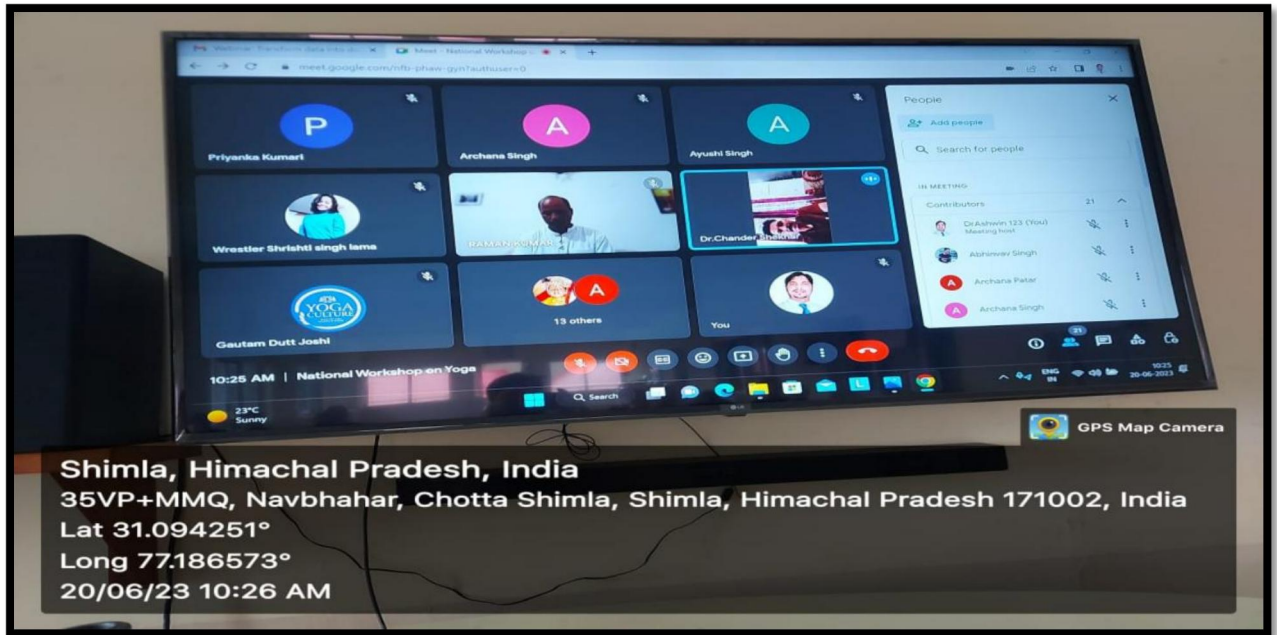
Webinar: Transform data into d... × Meet - National Workshop ... ×
meet.google.com/nfb-phaw-gyn?authuser=0

P
Priyanka Kumari
A
Archana Singh
A
Ayushi Singh
Wrestler Shrishti singh lama
RAMAN KUMAR
Dr.Chander Shekhar
YOGA CULTURE
Gautam Dutt Joshi
A
13 others
You

People
Add people
Search for people
IN MEETING
Contributors 21
DrAshwin 123 (You)
Meeting host
Abhinav Singh
A Archana Patar
A Archana Singh

10:25 AM | National Workshop on Yoga

23°C
Sunny
Search
ENG IN
10:25
20-06-2023

GPS Map Camera

Shimla, Himachal Pradesh, India
35VP+MMQ, Navbhahar, Chotta Shimla, Shimla, Himachal Pradesh 171002, India
Lat 31.094251°
Long 77.186573°
20/06/23 10:26 AM